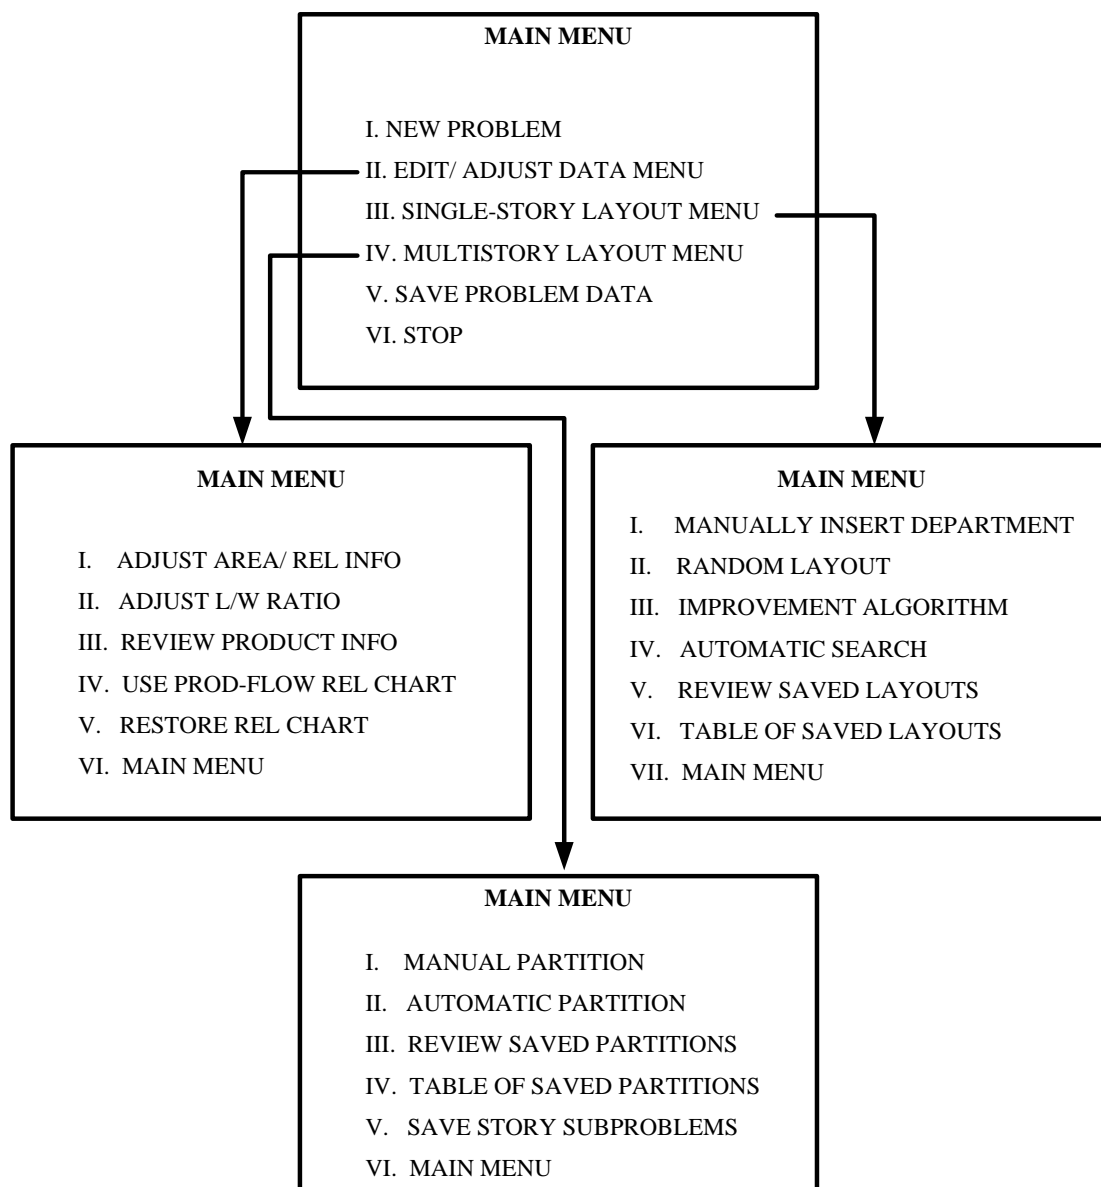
MAIN MENU

I. NEW PROBLEM
II. EDIT/ ADJUST DATA MENU
III. SINGLE-STORY LAYOUT MENU
IV. MULTISTORY LAYOUT MENU
V. SAVE PROBLEM DATA
VI. STOP

MAIN MENU

I. ADJUST AREA/ REL INFO
II. ADJUST L/W RATIO
III. REVIEW PRODUCT INFO
IV. USE PROD-FLOW REL CHART
V. RESTORE REL CHART
VI. MAIN MENU

MAIN MENU

I. MANUALLY INSERT DEPARTMENT
II. RANDOM LAYOUT
III. IMPROVEMENT ALGORITHM
IV. AUTOMATIC SEARCH
V. REVIEW SAVED LAYOUTS
VI. TABLE OF SAVED LAYOUTS
VII. MAIN MENU

MAIN MENU

I. MANUAL PARTITION
II. AUTOMATIC PARTITION
III. REVIEW SAVED PARTITIONS
IV. TABLE OF SAVED PARTITIONS
V. SAVE STORY SUBPROBLEMS
VI. MAIN MENU